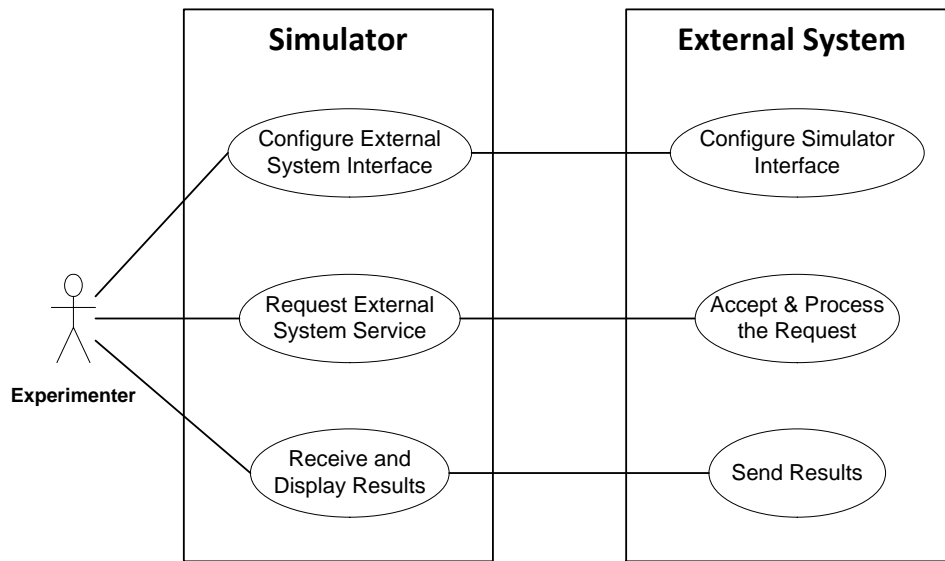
Simulator

External System

Configure External System Interface

Configure Simulator Interface

Request External System Service

Accept & Process the Request

Experimenter

Receive and Display Results

Send Results